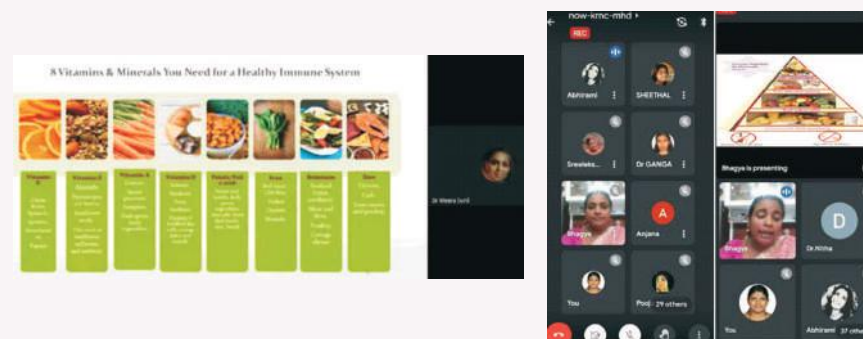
8 Vitamins & Minerals You Need for a Healthy Immune System

Vitamin C

Vitamin E

Vitamin A

Vitamin D

Folate/Folic acid

Iron

Selenium

Zinc

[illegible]

Dr Meera Sunil

now-kmc-mhd

REC

Abhirami

SHEETHAL

Sreeleka...

Dr GANGA

Bhagya

A

Anjana

You

Pooj... 29 others

Bhagya is presenting

Bhagya

D

Dr.Nitha

You

Abhirami 27 others